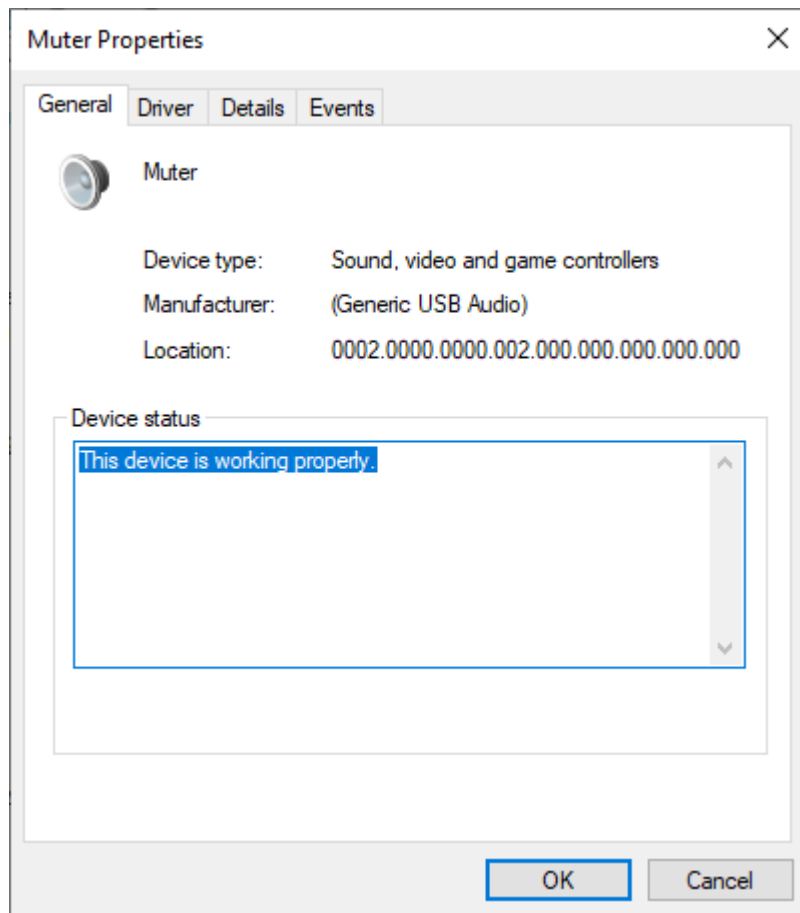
Muter Properties

General Driver Details Events

Muter

Device type: Sound, video and game controllers

Manufacturer: (Generic USB Audio)

Location: 0002.0000.0000.002.000.000.000.000.000

Device status

This device is working properly.

OK Cancel